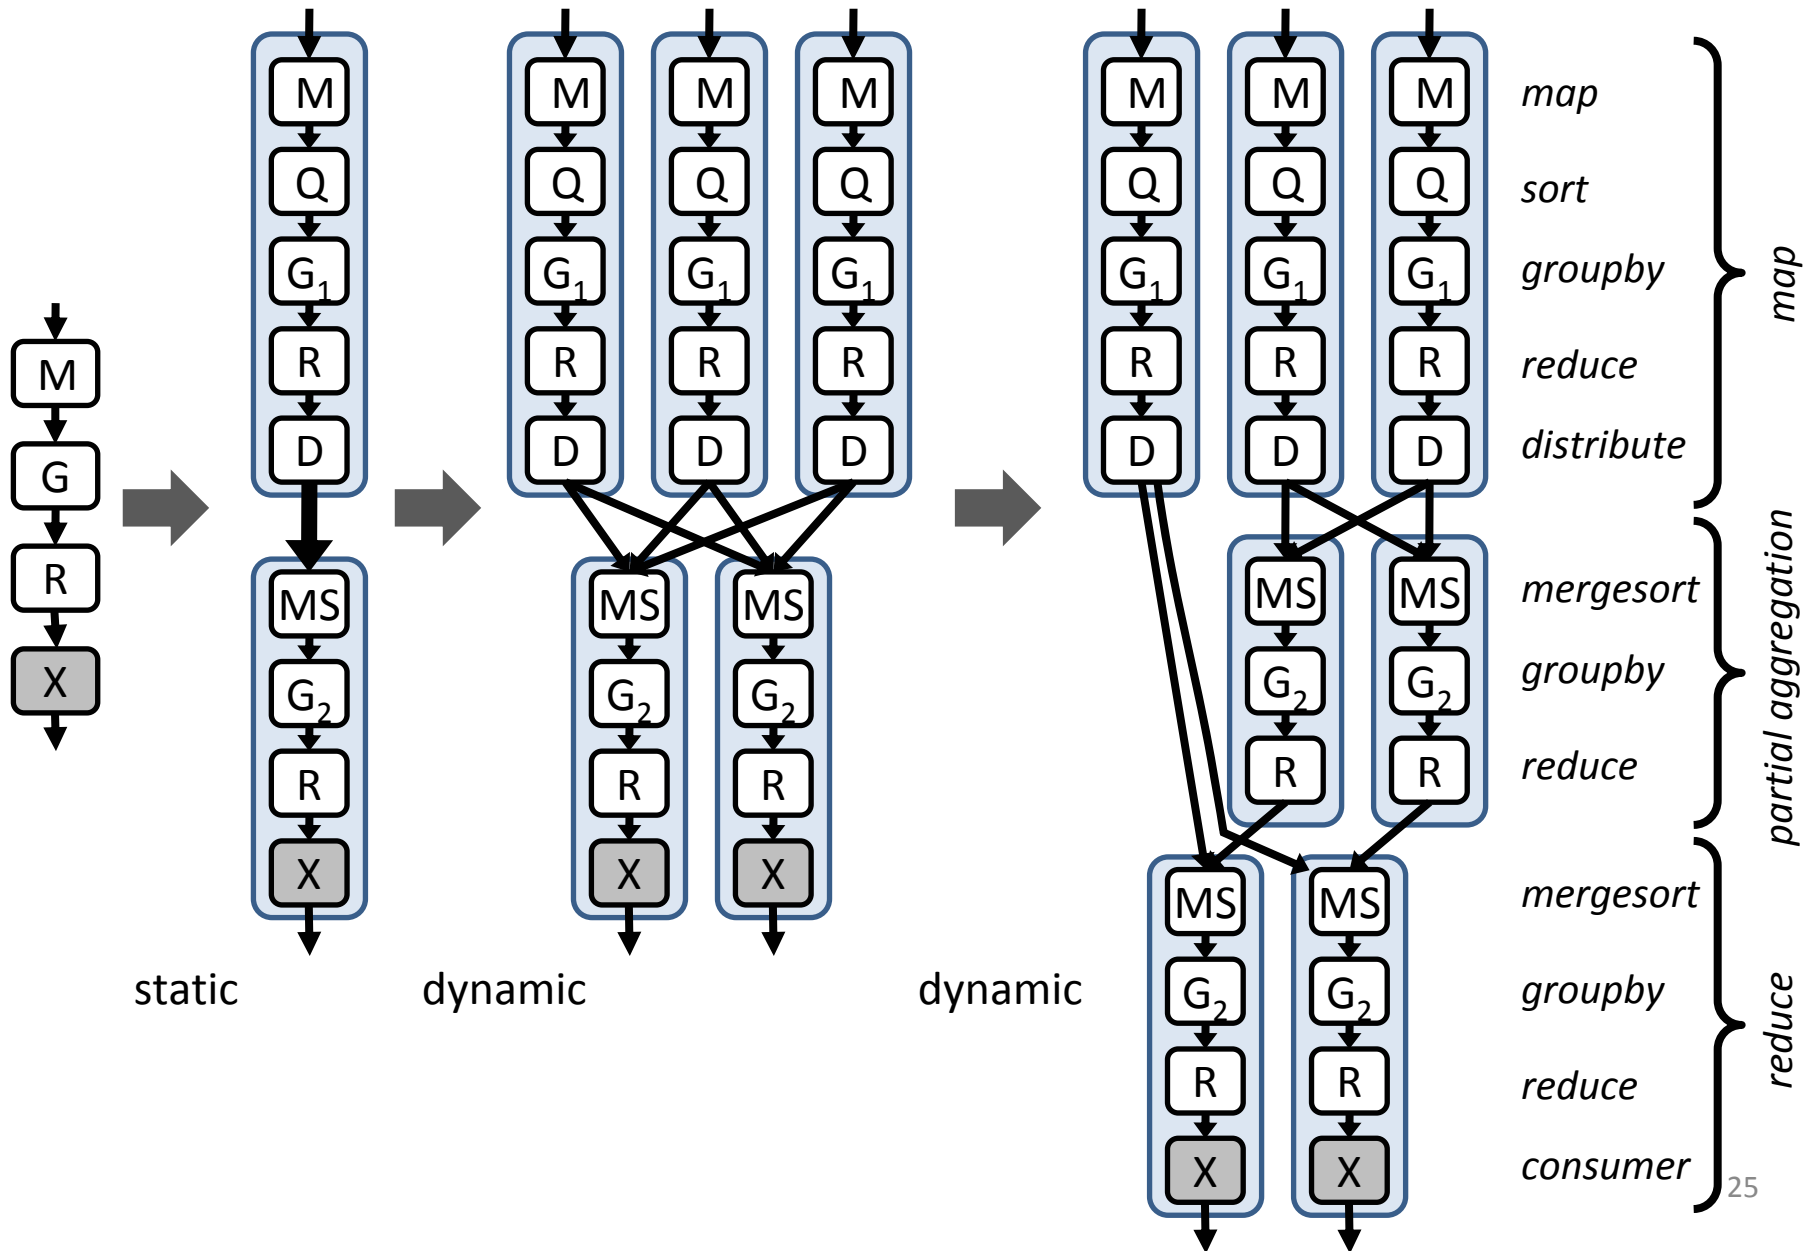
M
G
R
X

M
Q
$G_1$
R
D
MS
$G_2$
R
X
static

M
Q
$G_1$
R
D
M
Q
$G_1$
R
D
M
Q
$G_1$
R
D
MS
$G_2$
R
X
MS
$G_2$
R
X
dynamic

M
Q
$G_1$
R
D
M
Q
$G_1$
R
D
M
Q
$G_1$
R
D
MS
$G_2$
R
MS
$G_2$
R
MS
$G_2$
R
X
MS
$G_2$
R
X
dynamic

map
sort
groupby
reduce
distribute
map

mergesort
groupby
reduce
partial aggregation

mergesort
groupby
reduce
consumer
reduce

25